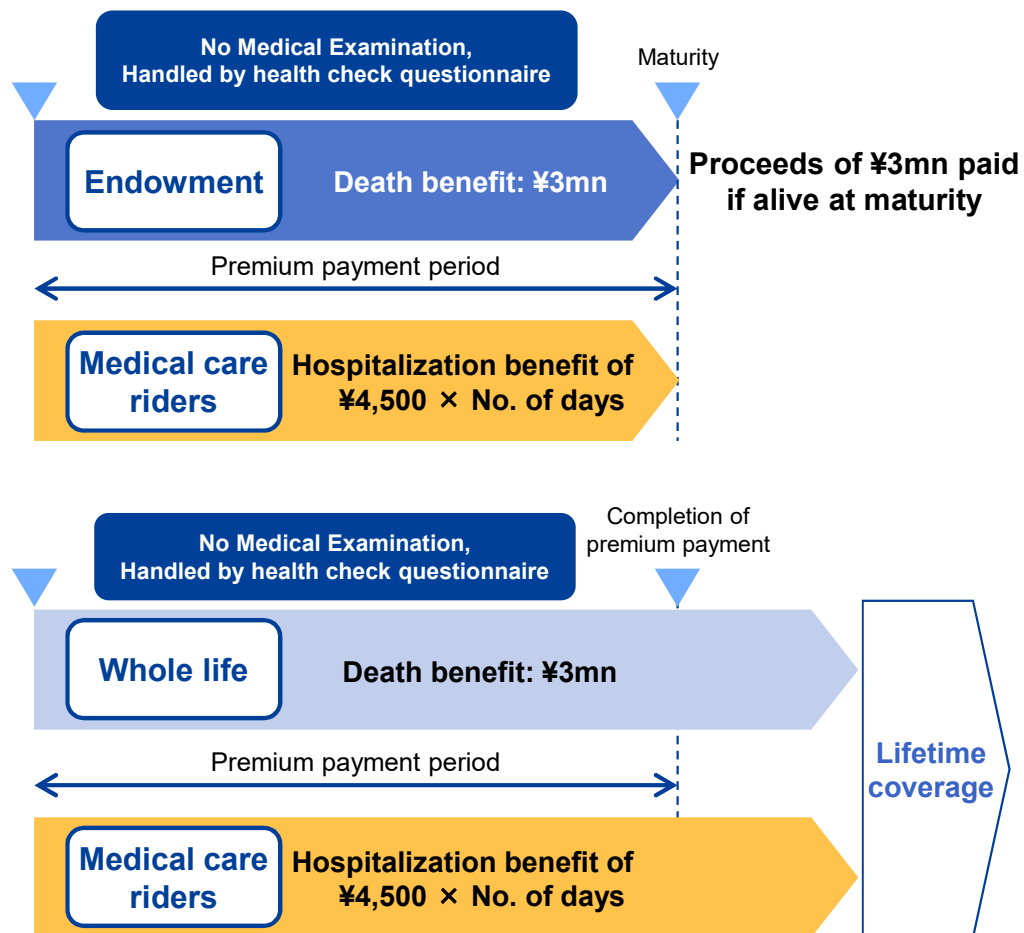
No Medical Examination, Handled by health check questionnaire

Maturity

Endowment

Death benefit: ¥3mn

Proceeds of ¥3mn paid if alive at maturity

Premium payment period

Medical care riders

Hospitalization benefit of ¥4,500 × No. of days

No Medical Examination, Handled by health check questionnaire

Completion of premium payment

Whole life

Death benefit: ¥3mn

Premium payment period

Lifetime coverage

Medical care riders

Hospitalization benefit of ¥4,500 × No. of days